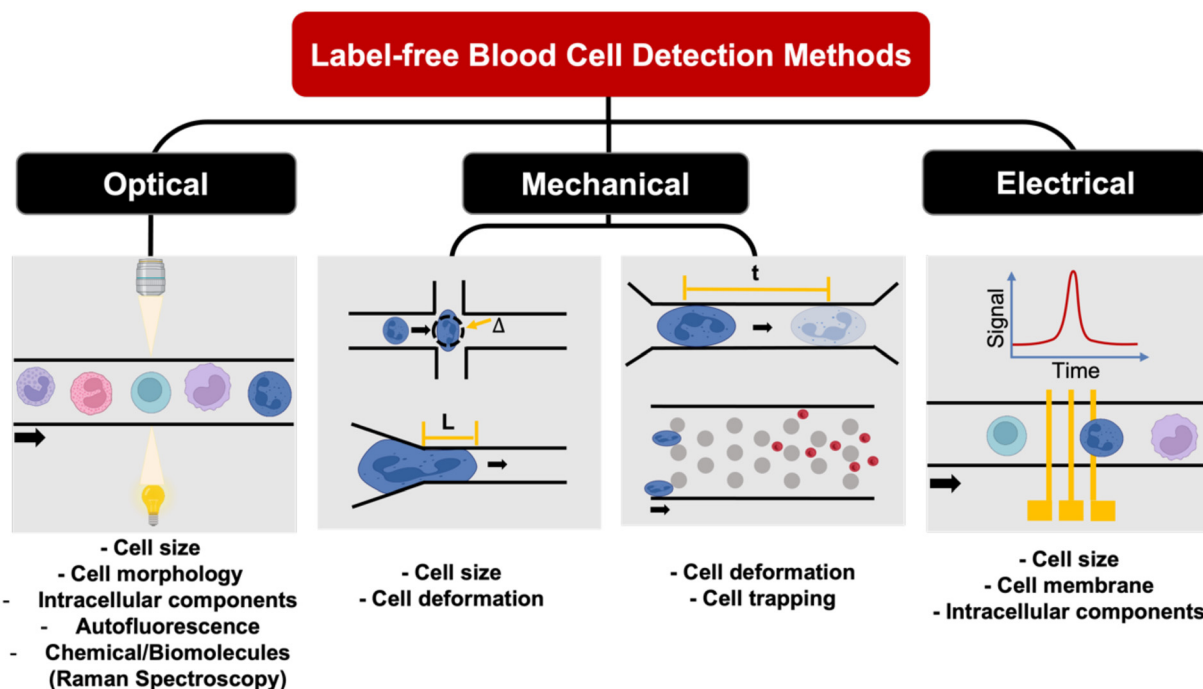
Label-free Blood Cell Detection Methods

Optical

Mechanical

Electrical

Δ

L

t

Signal

Time

- Cell size
- Cell morphology
- Intracellular components
- Autofluorescence
- Chemical/Biomolecules (Raman Spectroscopy)

- Cell size
- Cell deformation

- Cell deformation
- Cell trapping

- Cell size
- Cell membrane
- Intracellular components